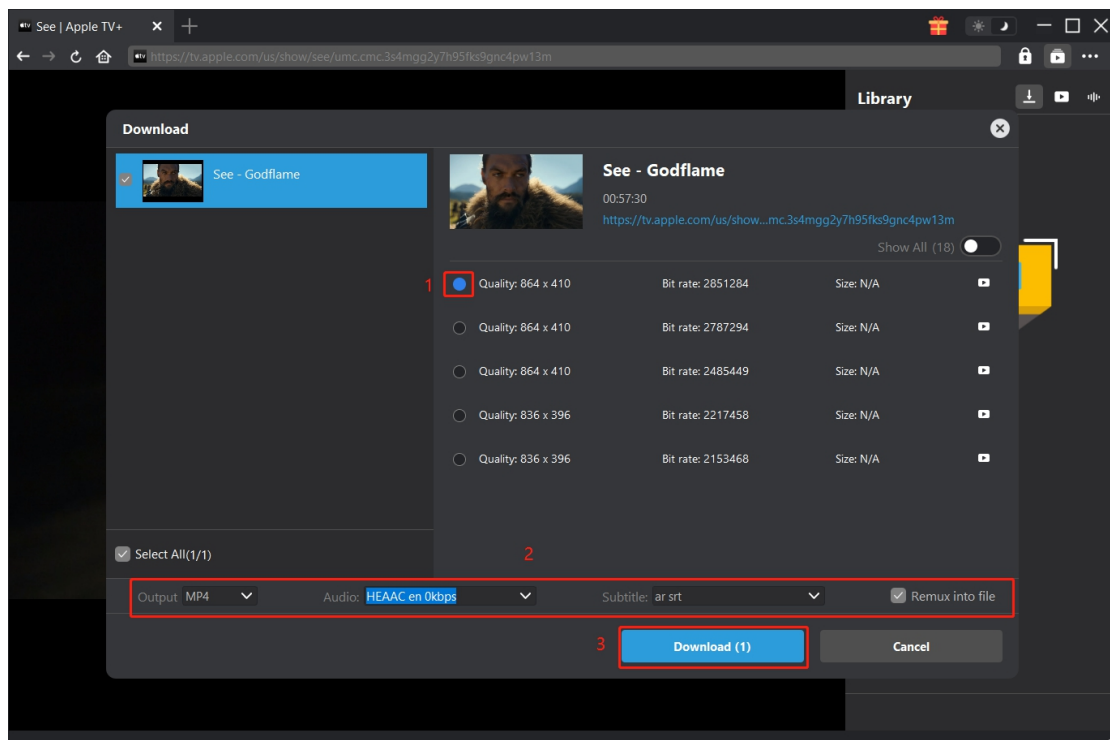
tv See | Apple TV+ ✕ +

https://tv.apple.com/us/show/see/umc.cmc.3s4mgg2y7h95fks9gnc4pw13m

Library

Download

See - Godflame

See - Godflame
00:57:30
https://tv.apple.com/us/show...mc.3s4mgg2y7h95fks9gnc4pw13m
Show All (18)

1

| | | |
|---|---|---|
| Quality: 864 x 410 | Bit rate: 2851284 | Size: N/A |
| Quality: 864 x 410 | Bit rate: 2787294 | Size: N/A |
| Quality: 864 x 410 | Bit rate: 2485449 | Size: N/A |
| Quality: 836 x 396 | Bit rate: 2217458 | Size: N/A |
| Quality: 836 x 396 | Bit rate: 2153468 | Size: N/A |

Select All(1/1)

2

Output MP4 Audio: HEAAC en 0kbps Subtitle: ar srt Remux into file

3

Download (1) Cancel